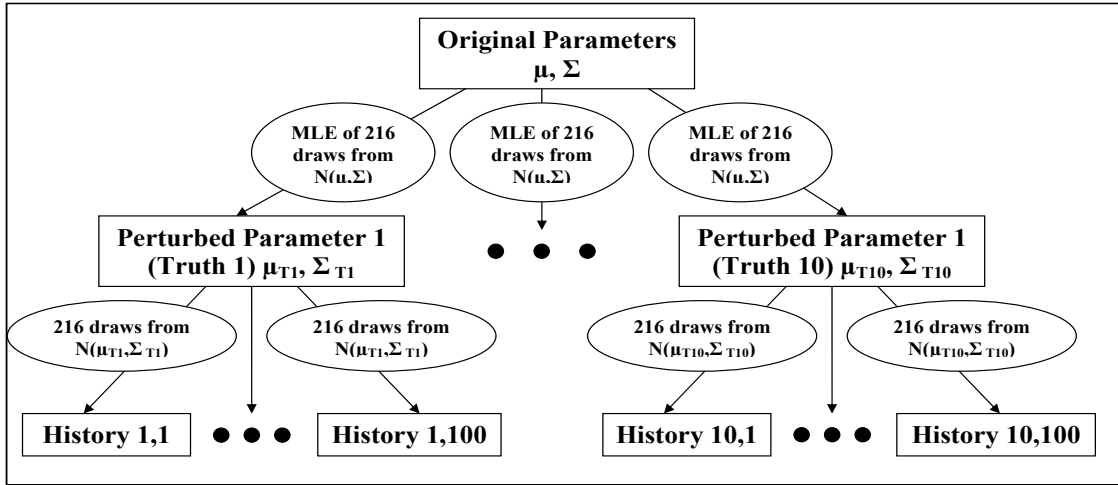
Original Parameters
$\mu$, $\Sigma$

MLE of 216 draws from $N(\mu,\Sigma)$

MLE of 216 draws from $N(\mu,\Sigma)$

MLE of 216 draws from $N(\mu,\Sigma)$

Perturbed Parameter 1
(Truth 1) $\mu_{T1}$, $\Sigma_{T1}$

Perturbed Parameter 1
(Truth 10) $\mu_{T10}$, $\Sigma_{T10}$

216 draws from $N(\mu_{T1},\Sigma_{T1})$

216 draws from $N(\mu_{T1},\Sigma_{T1})$

216 draws from $N(\mu_{T10},\Sigma_{T10})$

216 draws from $N(\mu_{T10},\Sigma_{T10})$

History 1,1

History 1,100

History 10,1

History 10,100